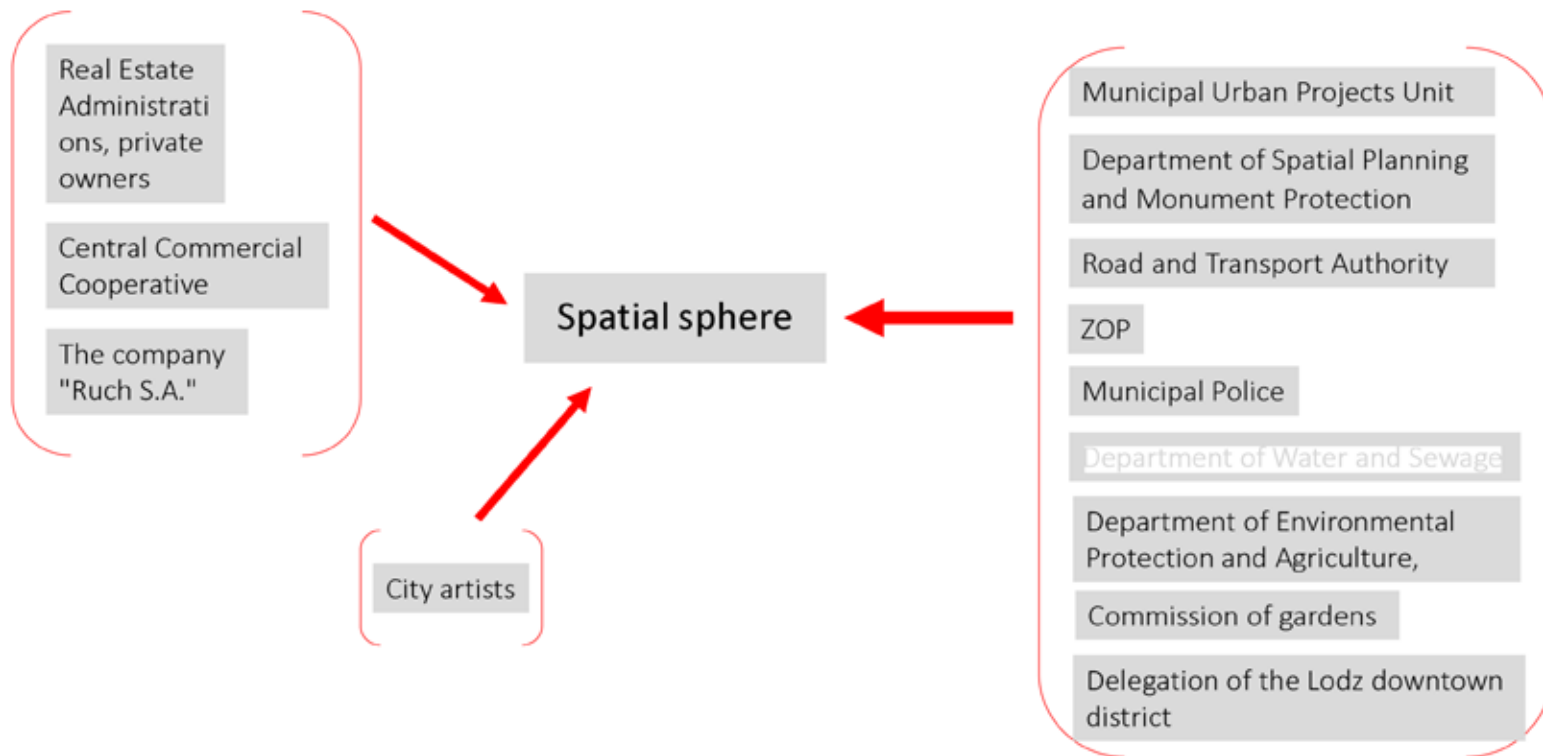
Real Estate Administrations, private owners

Central Commercial Cooperative

The company "Ruch S.A."

Spatial sphere

City artists

Municipal Urban Projects Unit

Department of Spatial Planning and Monument Protection

Road and Transport Authority

ZOP

Municipal Police

Department of Water and Sewage

Department of Environmental Protection and Agriculture,

Commission of gardens

Delegation of the Lodz downtown district